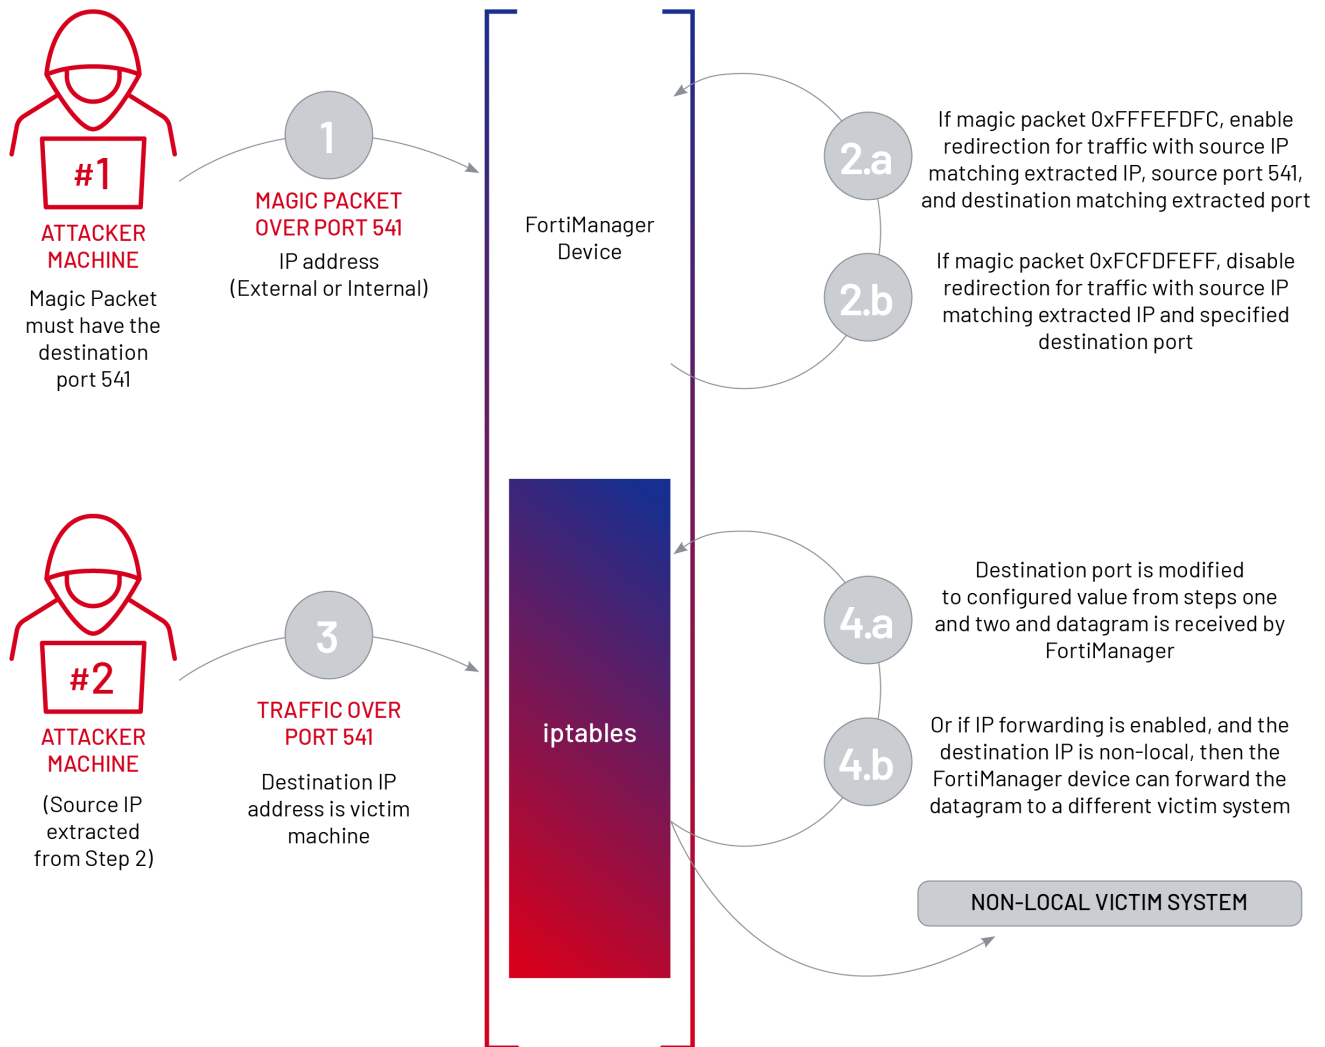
#1
ATTACKER MACHINE
Magic Packet must have the destination port 541

1
MAGIC PACKET OVER PORT 541
IP address (External or Internal)

FortiManager Device

2.a
If magic packet 0xFFFEFDFC, enable redirection for traffic with source IP matching extracted IP, source port 541, and destination matching extracted port

2.b
If magic packet 0xFCFDFEFF, disable redirection for traffic with source IP matching extracted IP and specified destination port

#2
ATTACKER MACHINE
(Source IP extracted from Step 2)

3
TRAFFIC OVER PORT 541
Destination IP address is victim machine

iptables

4.a
Destination port is modified to configured value from steps one and two and datagram is received by FortiManager

4.b
Or if IP forwarding is enabled, and the destination IP is non-local, then the FortiManager device can forward the datagram to a different victim system

NON-LOCAL VICTIM SYSTEM